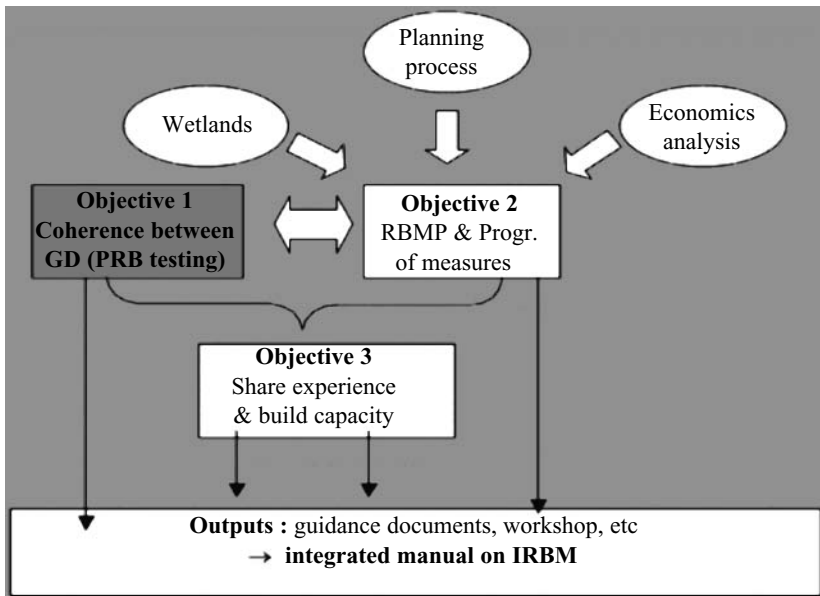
Planning process

Wetlands

Economics analysis

Objective 1
Coherence between GD (PRB testing)

Objective 2
RBMP & Progr. of measures

Objective 3
Share experience & build capacity

Outputs : guidance documents, workshop, etc
→ integrated manual on IRBM